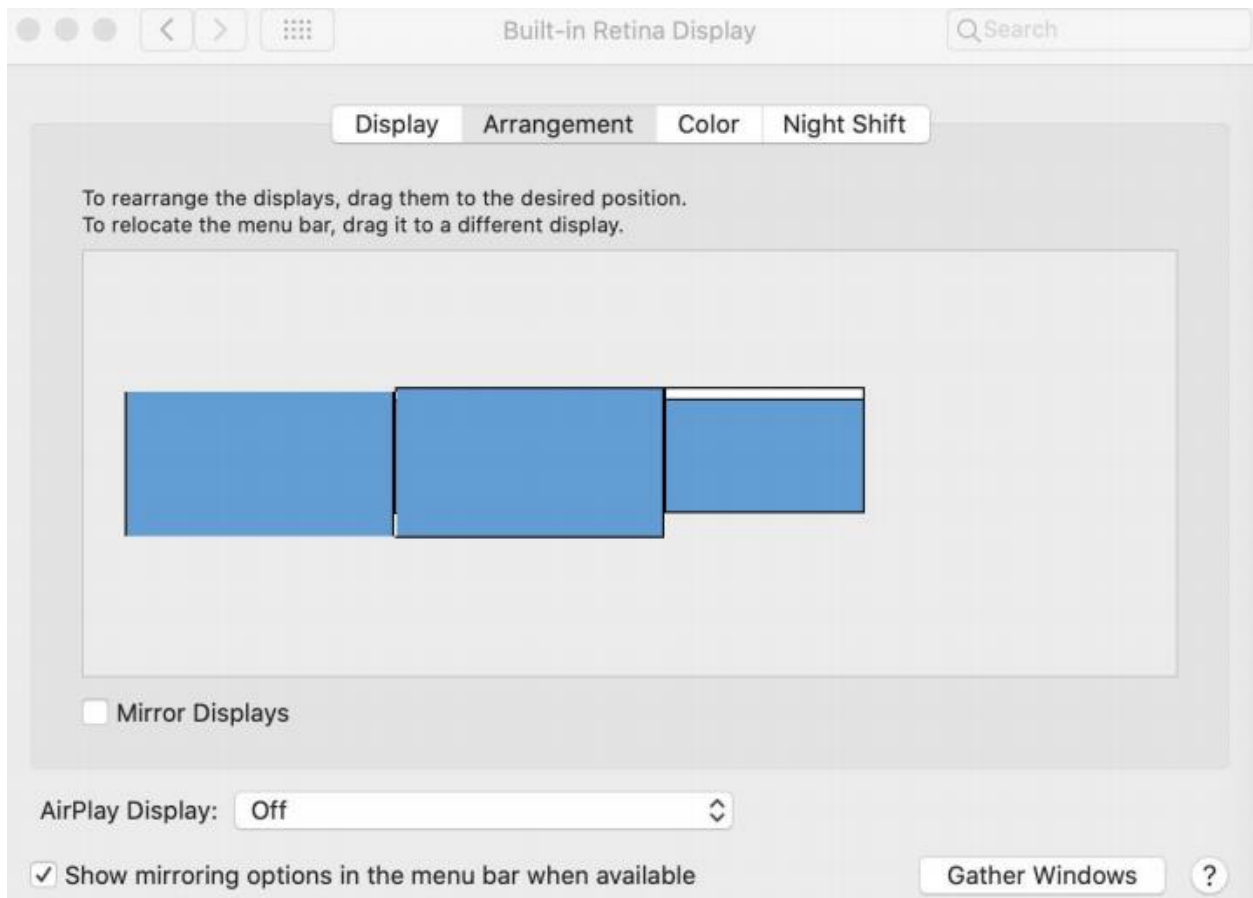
Built-in Retina Display

Search

Display Arrangement Color Night Shift

To rearrange the displays, drag them to the desired position.
To relocate the menu bar, drag it to a different display.

Mirror Displays

AirPlay Display: Off

✓ Show mirroring options in the menu bar when available

Gather Windows

?